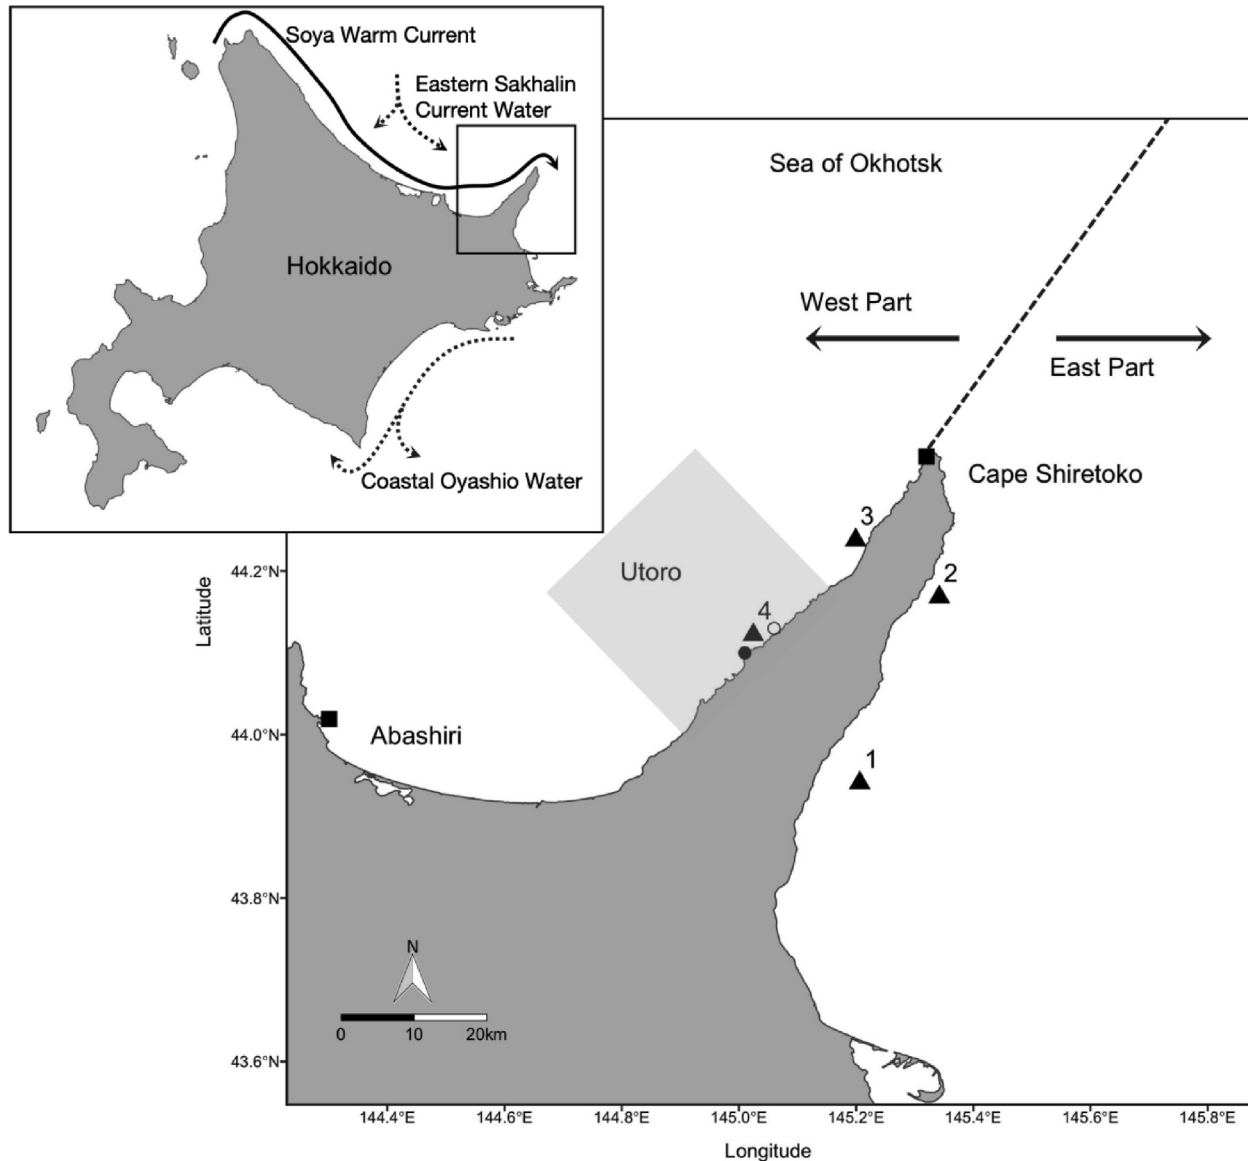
Soya Warm Current
Eastern Sakhalin Current Water
Hokkaido
Coastal Oyashio Water

Sea of Okhotsk
West Part
East Part
Cape Shiretoko
3
2
Utoro
4
Abashiri
1
N
0
10
20km

Latitude
44.2°N
44.0°N
43.8°N
43.6°N
144.4°E
144.6°E
144.8°E
145.0°E
145.2°E
145.4°E
145.6°E
145.8°E
Longitude